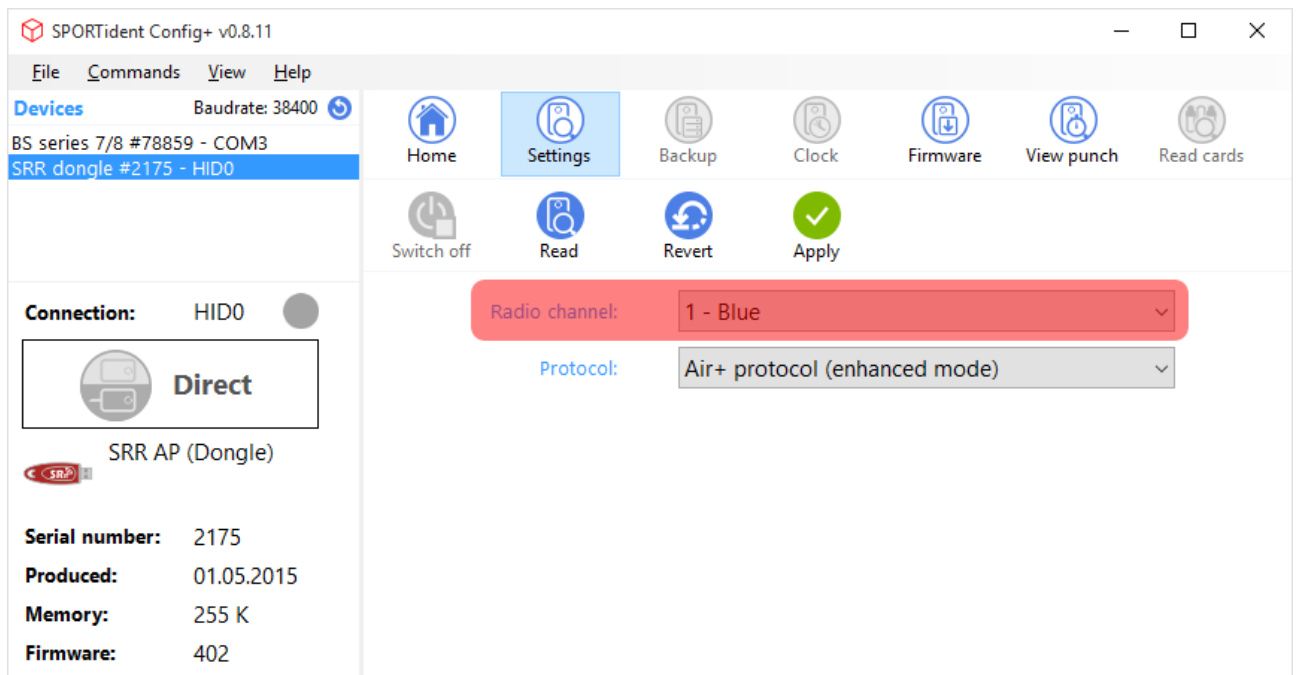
SPORTident Config+ v0.8.11

File Commands View Help

Devices Baudrate: 38400

BS series 7/8 #78859 - COM3
SRR dongle #2175 - HID0

Home Settings Backup Clock Firmware View punch Read cards

Switch off Read Revert Apply

Radio channel: 1 - Blue

Protocol: Air+ protocol (enhanced mode)

Connection: HID0

Direct

SRR AP (Dongle)

SRR

Serial number: 2175
Produced: 01.05.2015
Memory: 255 K
Firmware: 402